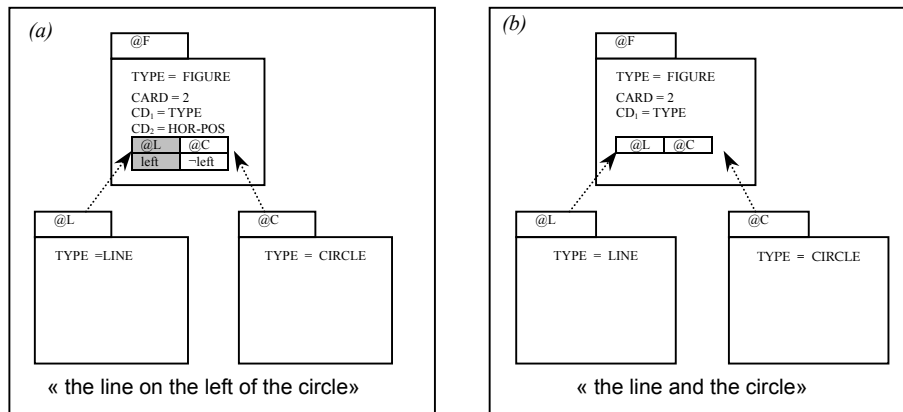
(a)

@F

TYPE = FIGURE

CARD = 2
$CD_1$ = TYPE
$CD_2$ = HOR-POS

| @L | @C |
|---|---|
| left | ¬left |

@L

TYPE =LINE

@C

TYPE = CIRCLE

« the line on the left of the circle»

(b)

@F

TYPE = FIGURE

CARD = 2
$CD_1$ = TYPE

| @L | @C |
|---|---|

@L

TYPE = LINE

@C

TYPE = CIRCLE

« the line and the circle»